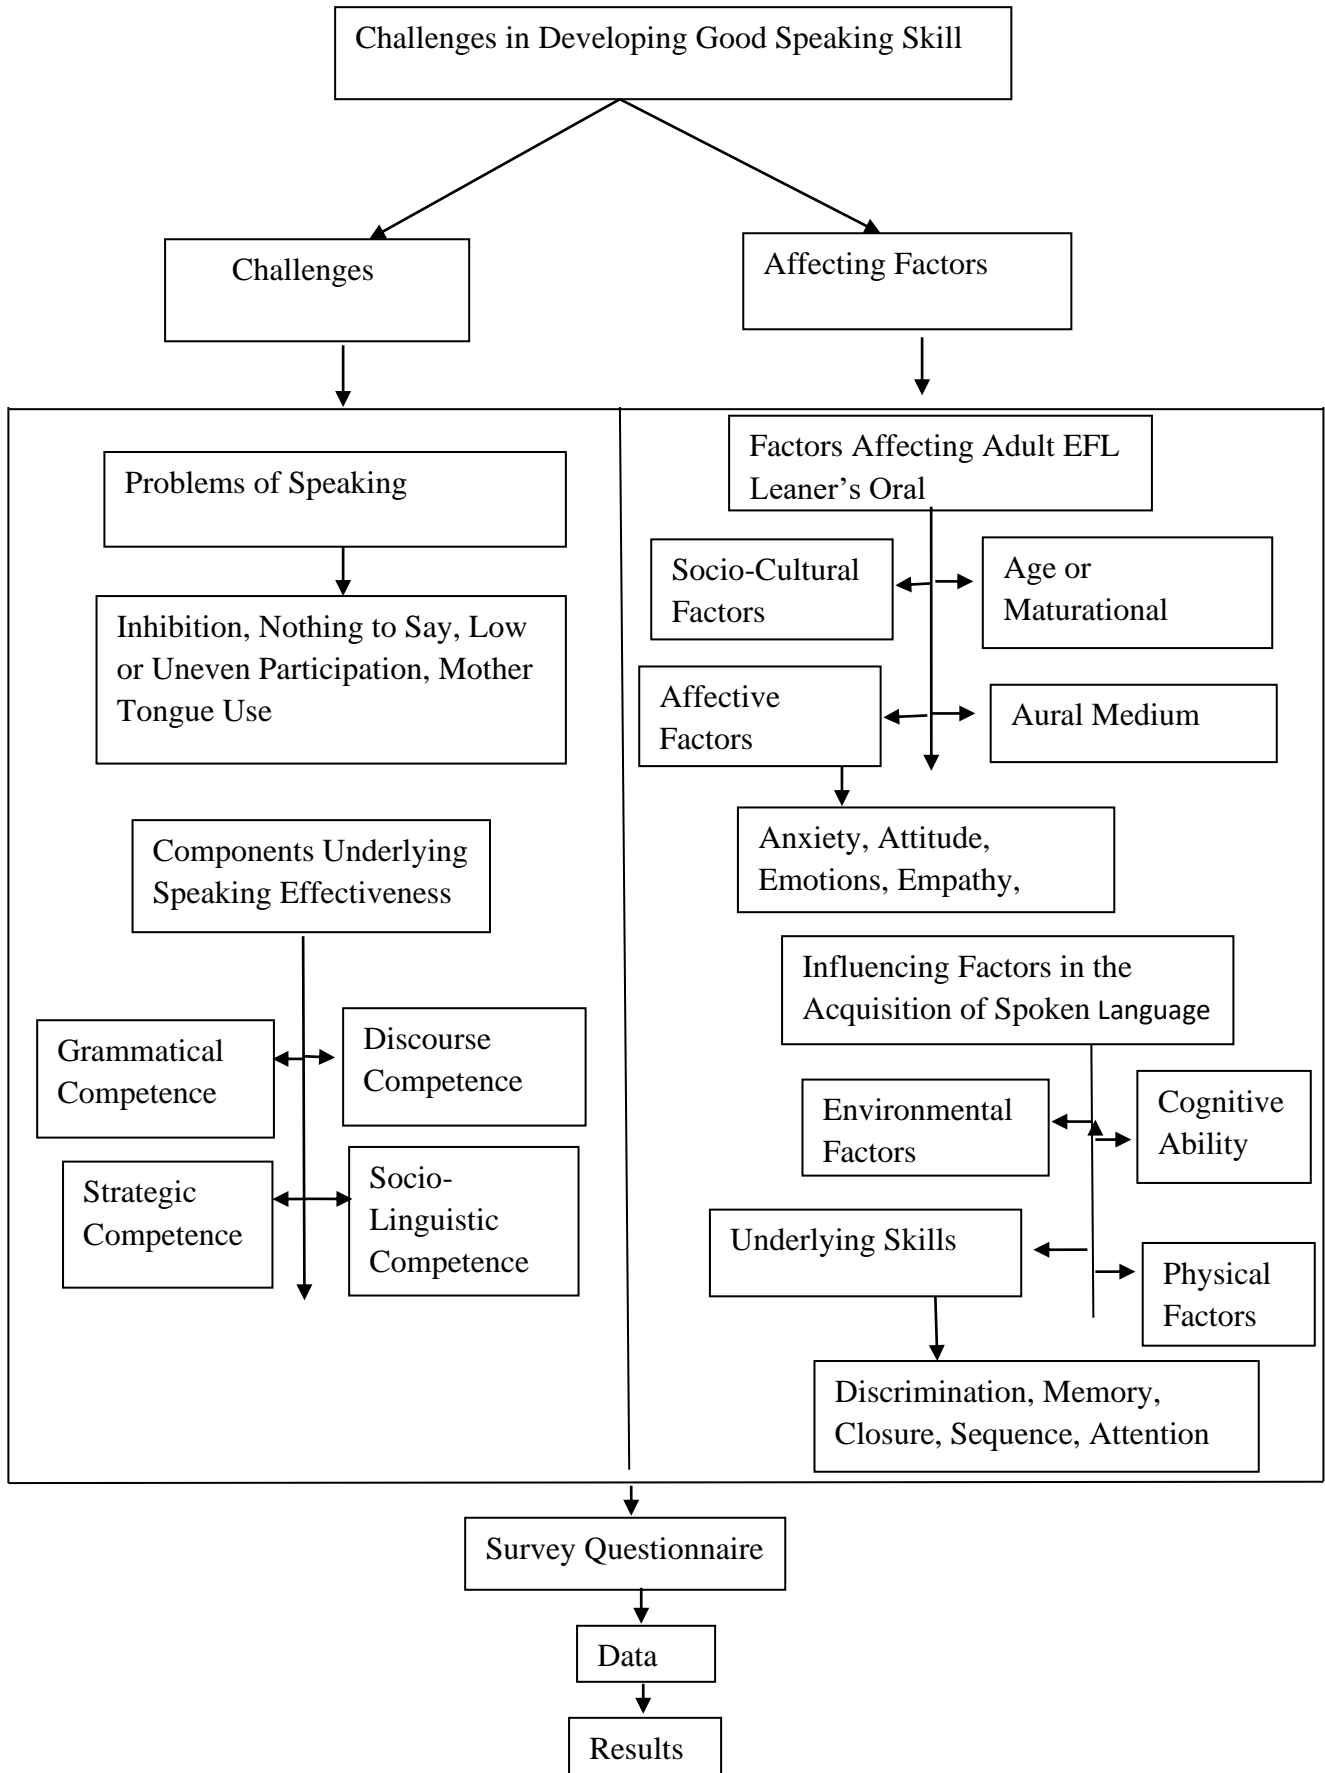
Challenges in Developing Good Speaking Skill

Challenges

Affecting Factors

Problems of Speaking

Inhibition, Nothing to Say, Low or Uneven Participation, Mother Tongue Use

Components Underlying Speaking Effectiveness

Grammatical Competence

Discourse Competence

Strategic Competence

Socio-Linguistic Competence

Factors Affecting Adult EFL Leaner's Oral

Socio-Cultural Factors

Age or Maturational

Affective Factors

Aural Medium

Anxiety, Attitude, Emotions, Empathy,

Influencing Factors in the Acquisition of Spoken Language

Environmental Factors

Cognitive Ability

Underlying Skills

Physical Factors

Discrimination, Memory, Closure, Sequence, Attention

Survey Questionnaire

Data

Results